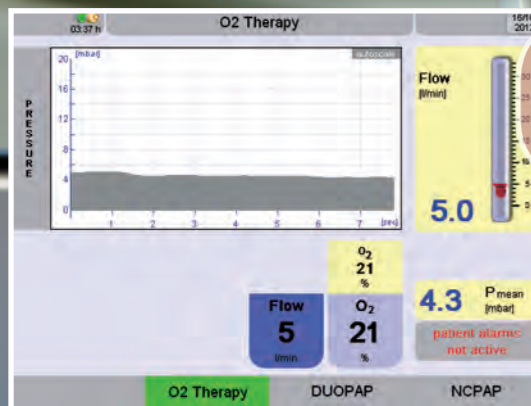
03:37 h

O2 Therapy

16/1
201

PRESSURE

[mbar]

autoscale

20

16

12

8

4

0

1

2

3

4

5

6

7

[sec]

Flow
[l/min]

5.0

$O_2$
21
%

Flow
5
l/min

$O_2$
21
%

4.3

P mean
[mbar]

patient alarms
not active

O2 Therapy

DUOPAP

NCPAP